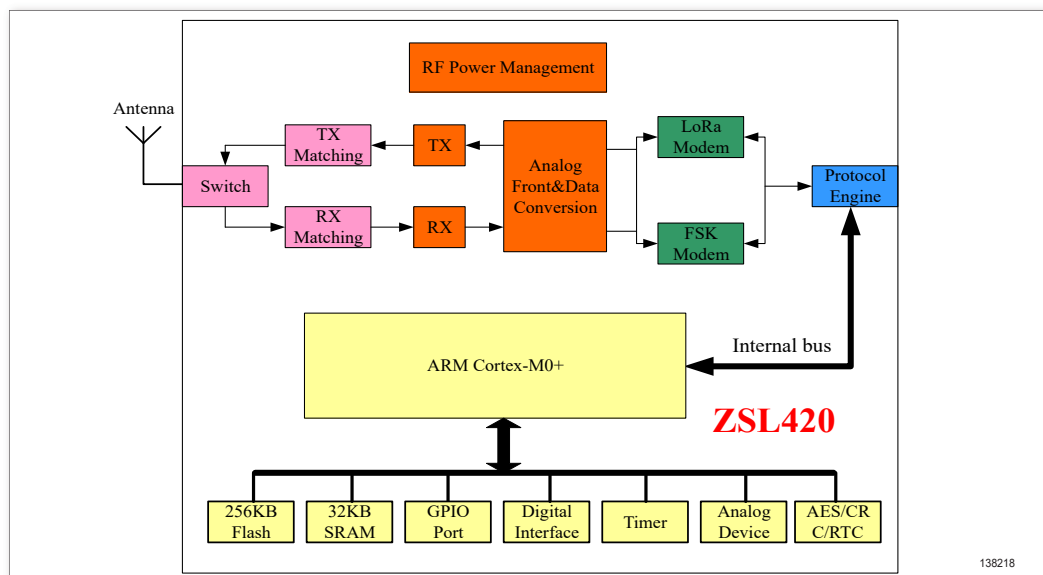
RF Power Management

Antenna

TX Matching

TX

Analog Front&Data Conversion

LoRa Modem

Switch

Protocol Engine

RX Matching

RX

FSK Modem

ARM Cortex-M0+

Internal bus

ZSL420

256KB Flash

32KB SRAM

GPIO Port

Digital Interface

Timer

Analog Device

AES/CRC/RTC

138218